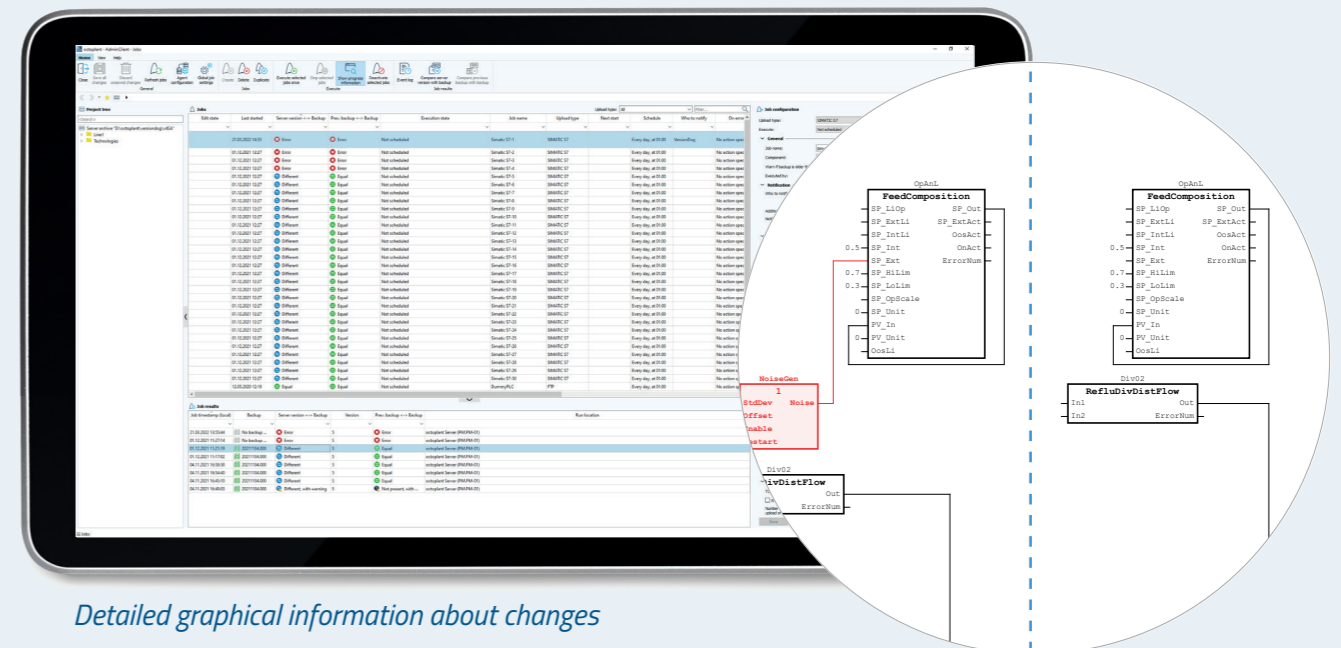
Detailed graphical information about changes

OpAnL
FeedComposition
SP_LiOp
SP_ExtLi
SP_IntLi
0.5 SP_Int
SP_Ext
0.7 SP_HiLim
0.3 SP_LoLim
SP_OpScale
0 SP_Unit
PV_In
0 PV_Unit
OosLi
SP_Out
SP_ExtAct
OosAct
OnAct
ErrorNum

NoiseGen
1
StdDev
Offset
nable
estart
Noise

Div02
ivDistFlow
Out
ErrorNum

OpAnL
FeedComposition
SP_LiOp
SP_ExtLi
SP_IntLi
0.5 SP_Int
SP_Ext
0.7 SP_HiLim
0.3 SP_LoLim
SP_OpScale
0 SP_Unit
PV_In
0 PV_Unit
OosLi
SP_Out
SP_ExtAct
OosAct
OnAct
ErrorNum

Div02
RefluDivDistFlow
In1
In2
Out
ErrorNum